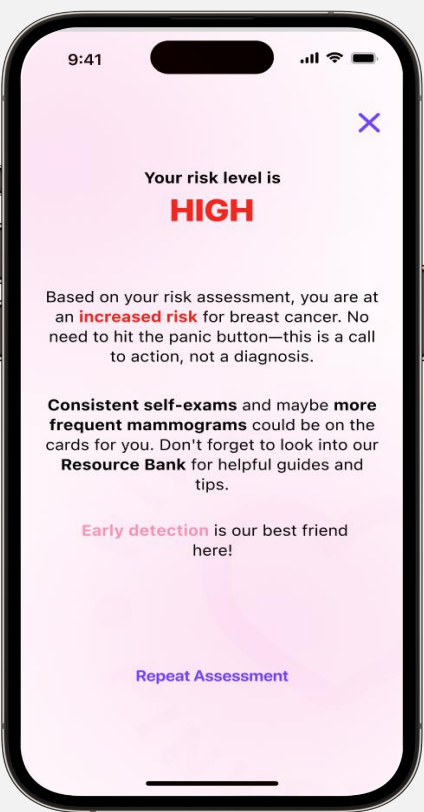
9:41

Your risk level is

HIGH

Based on your risk assessment, you are at an increased risk for breast cancer. No need to hit the panic button—this is a call to action, not a diagnosis.

Consistent self-exams and maybe more frequent mammograms could be on the cards for you. Don't forget to look into our Resource Bank for helpful guides and tips.

Early detection is our best friend here!

Repeat Assessment